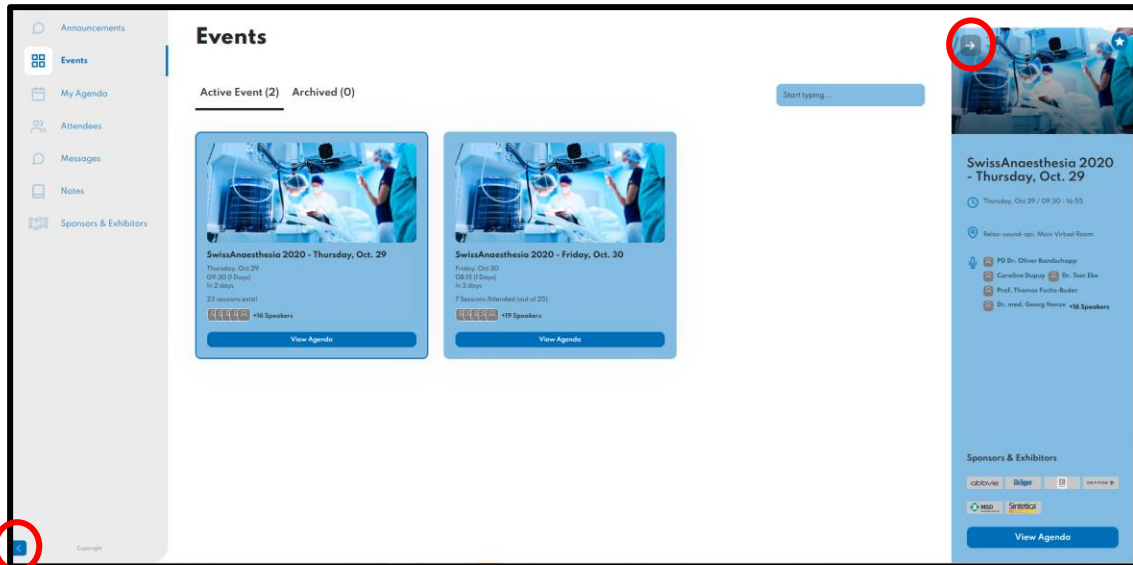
Announcements
Events
My Agenda
Attendees
Messages
Notes
Sponsors & Exhibitors

Copyright

Events

Active Event (2) Archived (0)

Start typing...

SwissAnaesthesia 2020 - Thursday, Oct. 29
Thursday, Oct 29
09:30 (1 Days)
In 2 days
23 sessions exist!
+16 Speakers
View Agenda

SwissAnaesthesia 2020 - Friday, Oct. 30
Friday, Oct 30
08:15 (1 Days)
In 3 days
7 Sessions Attended (out of 25)
+19 Speakers
View Agenda

SwissAnaesthesia 2020 - Thursday, Oct. 29

Thursday, Oct 29 / 09:30 - 16:55

Relax-sound-opt. Main Virtual Room

PD Dr. Oliver Bandschapp
Caroline Dupuy Dr. Tom Eke
Prof. Thomas Fuchs-Buder
Dr. med. Georg Henze +16 Speakers

Sponsors & Exhibitors

abbvie Dräger
MSD Sintetica

View Agenda